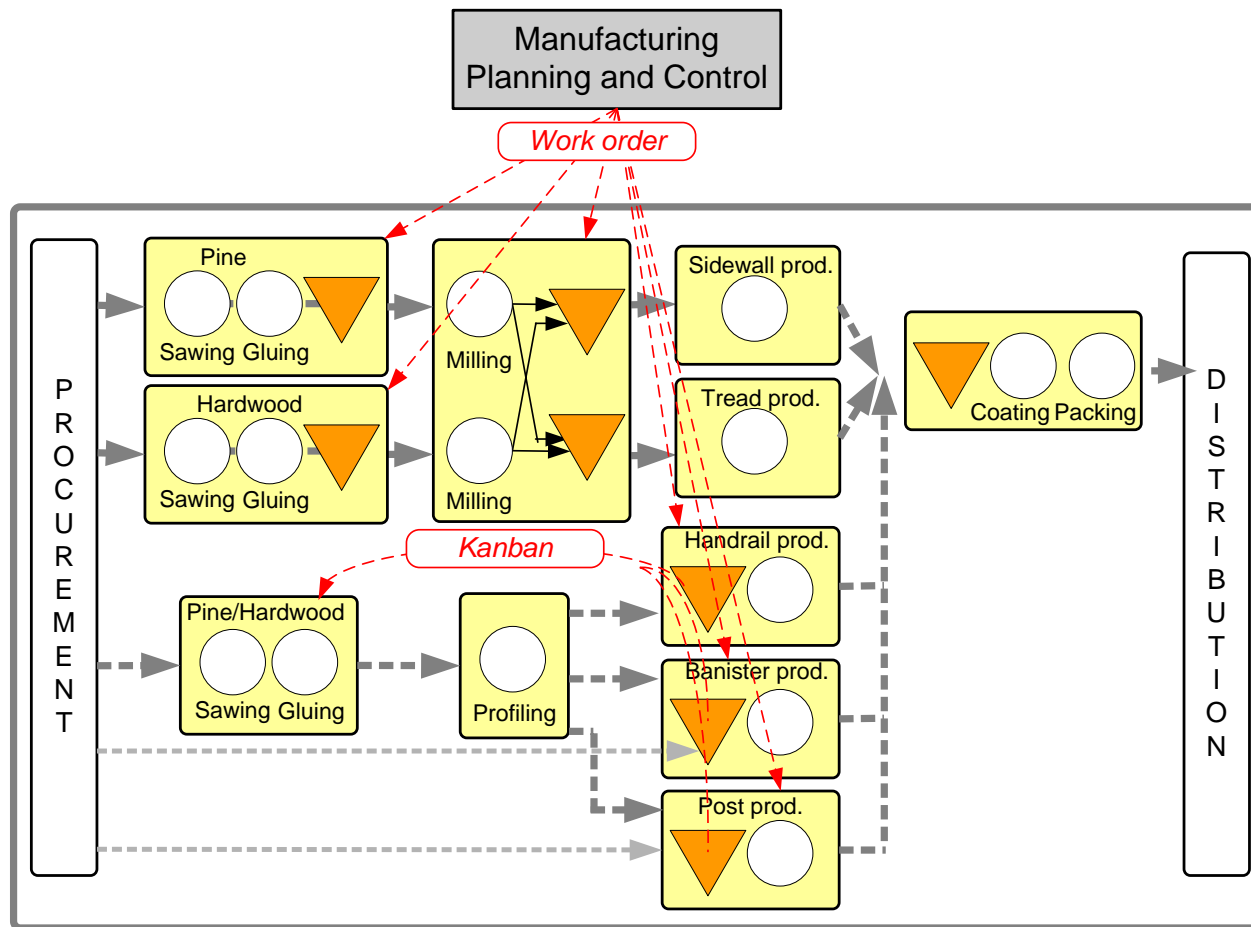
Manufacturing Planning and Control

Work order

PROCUREMENT

Pine
Sawing Gluing

Hardwood
Sawing Gluing

Milling

Milling

Sidewall prod.

Tread prod.

Coating Packing

DISTRIBUTION

Kanban

Handrail prod.

Pine/Hardwood
Sawing Gluing

Profiling

Banister prod.

Post prod.